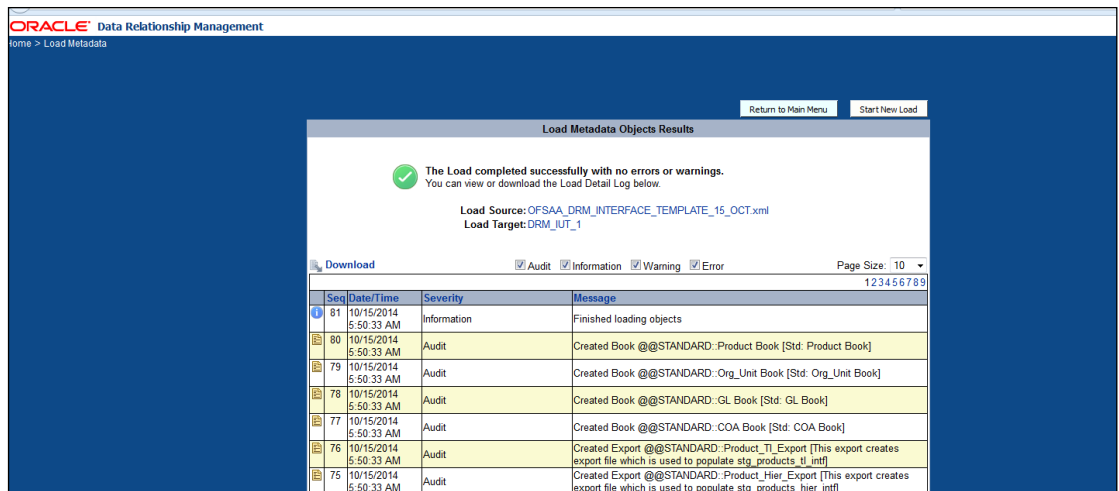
ORACLE® Data Relationship Management

ome > Load Metadata

Return to Main Menu

Start New Load

Load Metadata Objects Results

The Load completed successfully with no errors or warnings.
You can view or download the Load Detail Log below.

Load Source: OFSAA_DRM_INTERFACE_TEMPLATE_15_OCT.xml
Load Target: DRM_IUT_1

Download

Audit Information Warning Error

Page Size: 10

123456789

| | Seq | Date/Time | Severity | Message |
|---|---|---|---|---|
| | 81 | 10/15/2014 5:50:33 AM | Information | Finished loading objects |
| | 80 | 10/15/2014 5:50:33 AM | Audit | Created Book @@STANDARD::Product Book [Std: Product Book] |
| | 79 | 10/15/2014 5:50:33 AM | Audit | Created Book @@STANDARD::Org_Unit Book [Std: Org_Unit Book] |
| | 78 | 10/15/2014 5:50:33 AM | Audit | Created Book @@STANDARD::GL Book [Std: GL Book] |
| | 77 | 10/15/2014 5:50:33 AM | Audit | Created Book @@STANDARD::COA Book [Std: COA Book] |
| | 76 | 10/15/2014 5:50:33 AM | Audit | Created Export @@STANDARD::Product_Tl_Export [This export creates export file which is used to populate stg_products_tl_intf] |
| | 75 | 10/15/2014 5:50:33 AM | Audit | Created Export @@STANDARD::Product_Hier_Export [This export creates export file which is used to populate stg_products_hier_intf] |